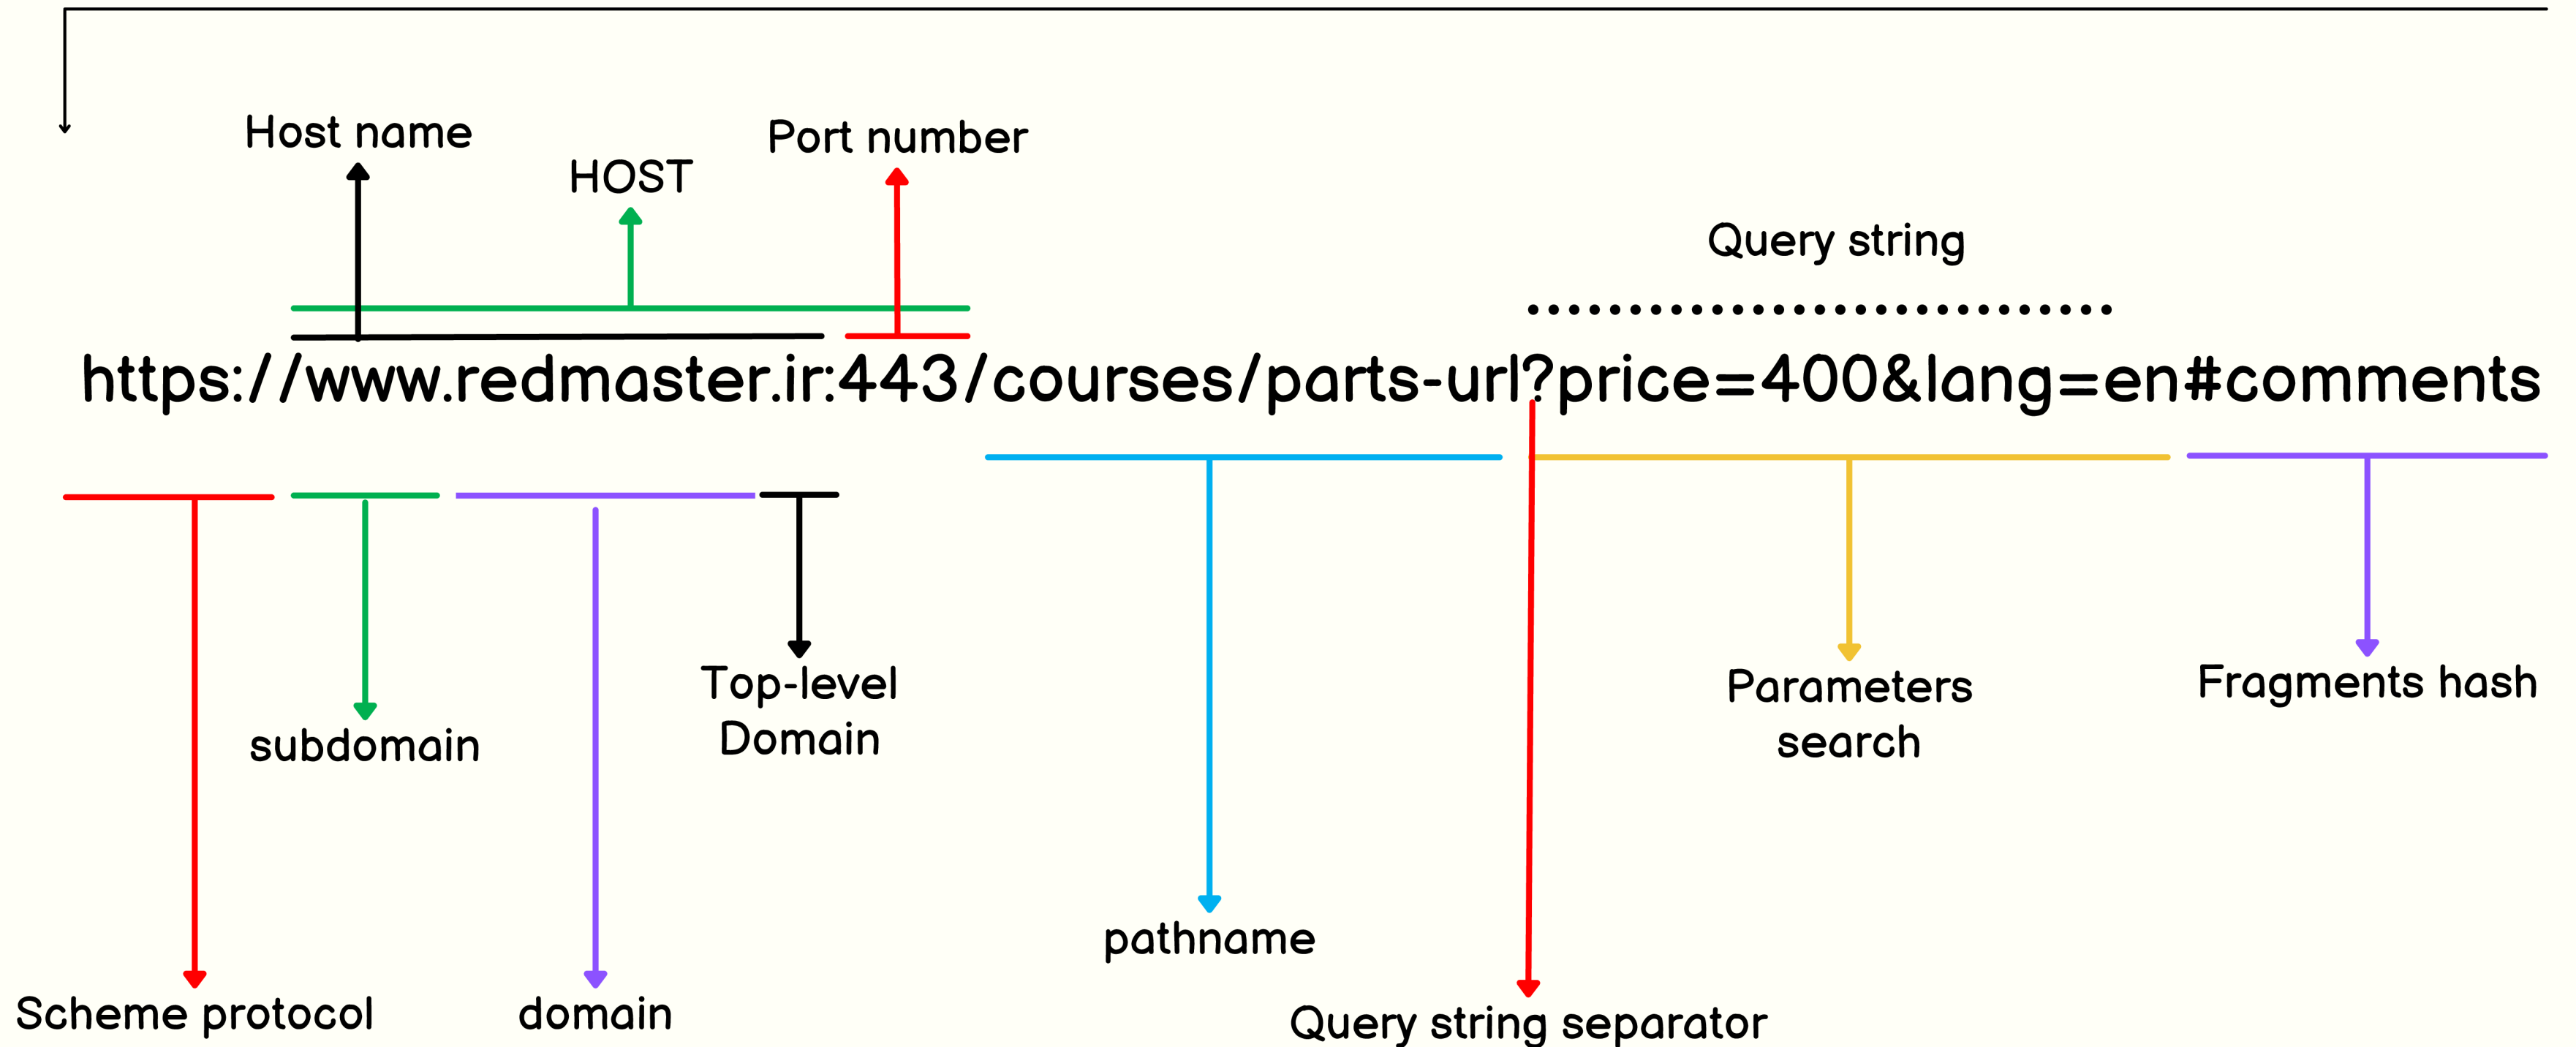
Host name

HOST

Port number

Query string

https://www.redmaster.ir:443/courses/parts-url?price=400&lang=en#comments

subdomain

Top-level Domain

Parameters search

Fragments hash

pathname

Scheme protocol

domain

Query string separator